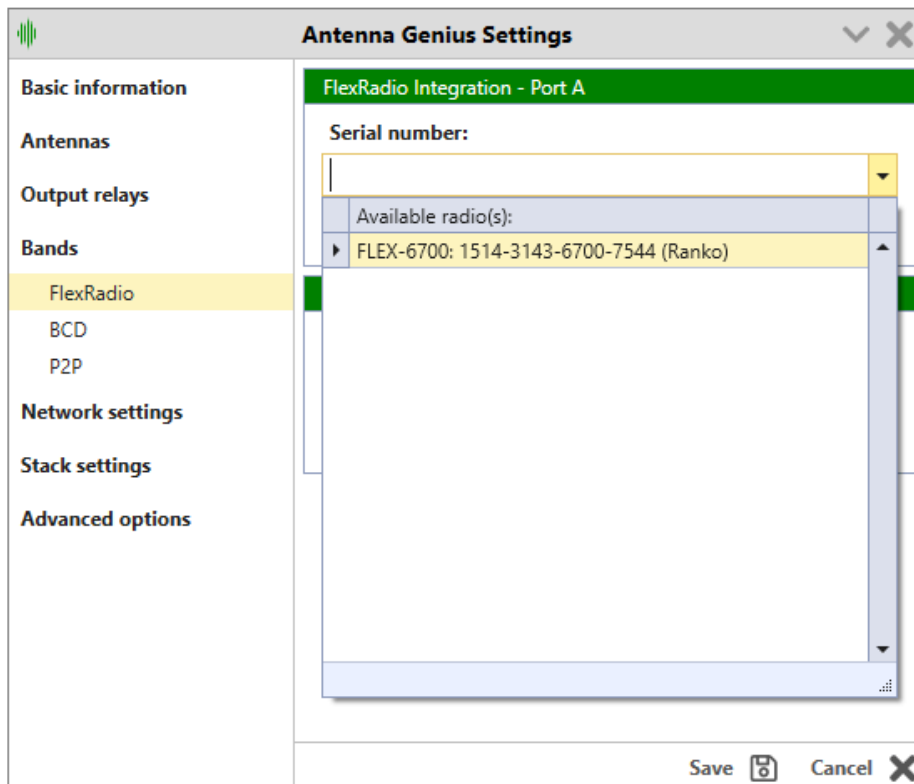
Antenna Genius Settings

Basic information
Antennas
Output relays
Bands
FlexRadio
BCD
P2P
Network settings
Stack settings
Advanced options

FlexRadio Integration - Port A
Serial number:

| | Available radio(s): |
|---|---|
| ▸ | FLEX-6700: 1514-3143-6700-7544 (Ranko) |

Save Cancel